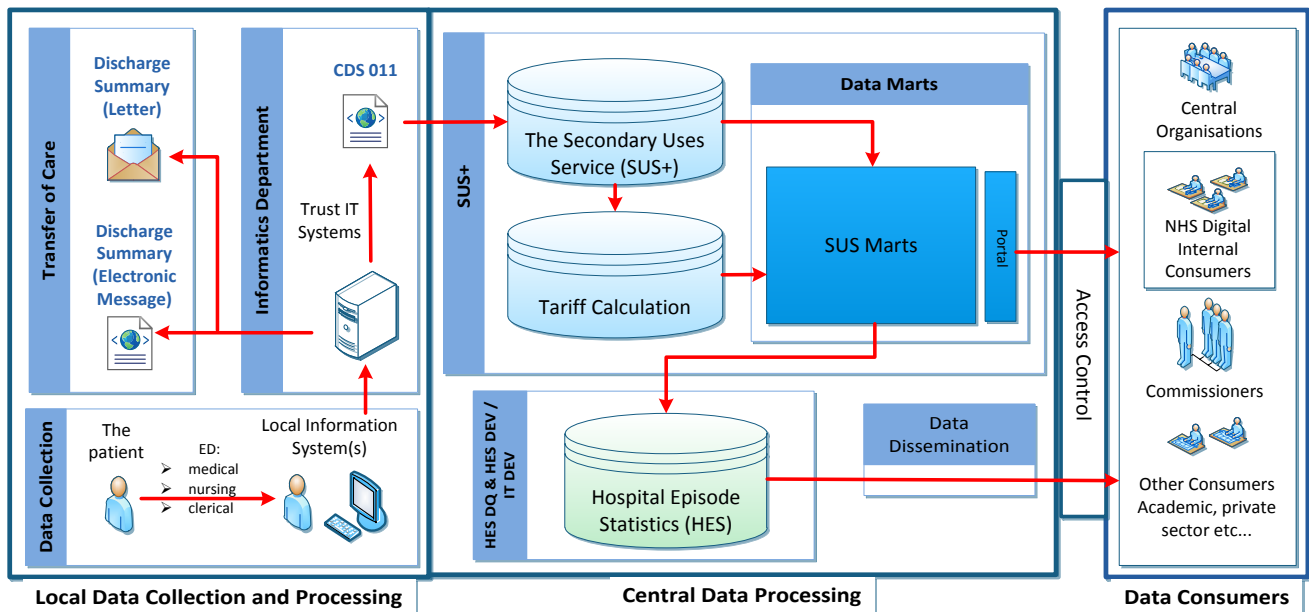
Transfer of Care

Discharge Summary (Letter)

Discharge Summary (Electronic Message)

Informatics Department

CDS 011

Trust IT Systems

Data Collection

The patient

ED:
➢ medical
➢ nursing
➢ clerical

Local Information System(s)

Local Data Collection and Processing

SUS+

The Secondary Uses Service (SUS+)

Tariff Calculation

Data Marts

SUS Marts

Portal

HES DQ & HES DEV / IT DEV

Hospital Episode Statistics (HES)

Data Dissemination

Central Data Processing

Access Control

Central Organisations

NHS Digital Internal Consumers

Commissioners

Other Consumers Academic, private sector etc...

Data Consumers